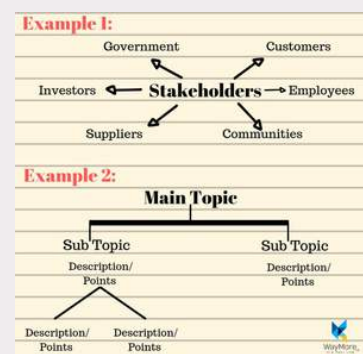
Example 1:

Government

Customers

Investors

Stakeholders

Employees

Suppliers

Communities

Example 2:

Main Topic

Sub Topic

Sub Topic

Description/ Points

Description/ Points

Description/ Points

Description/ Points

WayMore